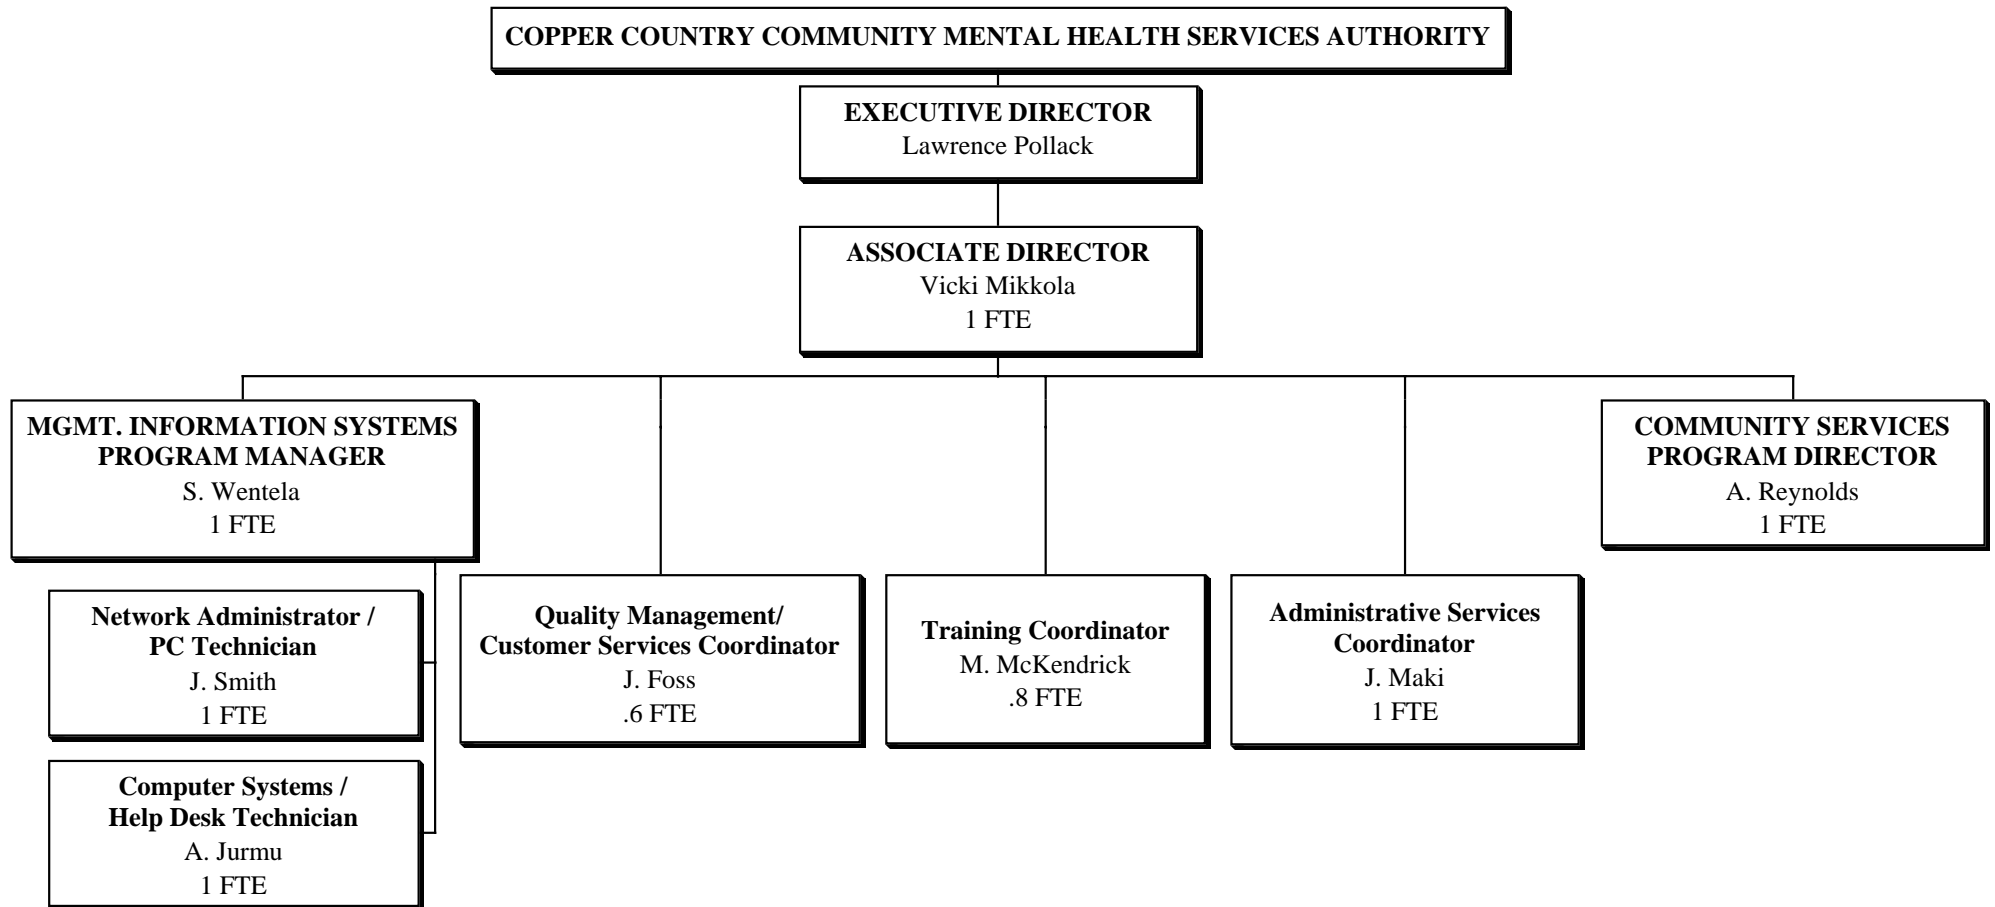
COPPER COUNTRY COMMUNITY MENTAL HEALTH SERVICES AUTHORITY

EXECUTIVE DIRECTOR
Lawrence Pollack

ASSOCIATE DIRECTOR
Vicki Mikkola
1 FTE

MGMT. INFORMATION SYSTEMS PROGRAM MANAGER
S. Wentela
1 FTE

Network Administrator / PC Technician
J. Smith
1 FTE

Computer Systems / Help Desk Technician
A. Jurmu
1 FTE

Quality Management/ Customer Services Coordinator
J. Foss
.6 FTE

Training Coordinator
M. McKendrick
.8 FTE

Administrative Services Coordinator
J. Maki
1 FTE

COMMUNITY SERVICES PROGRAM DIRECTOR
A. Reynolds
1 FTE